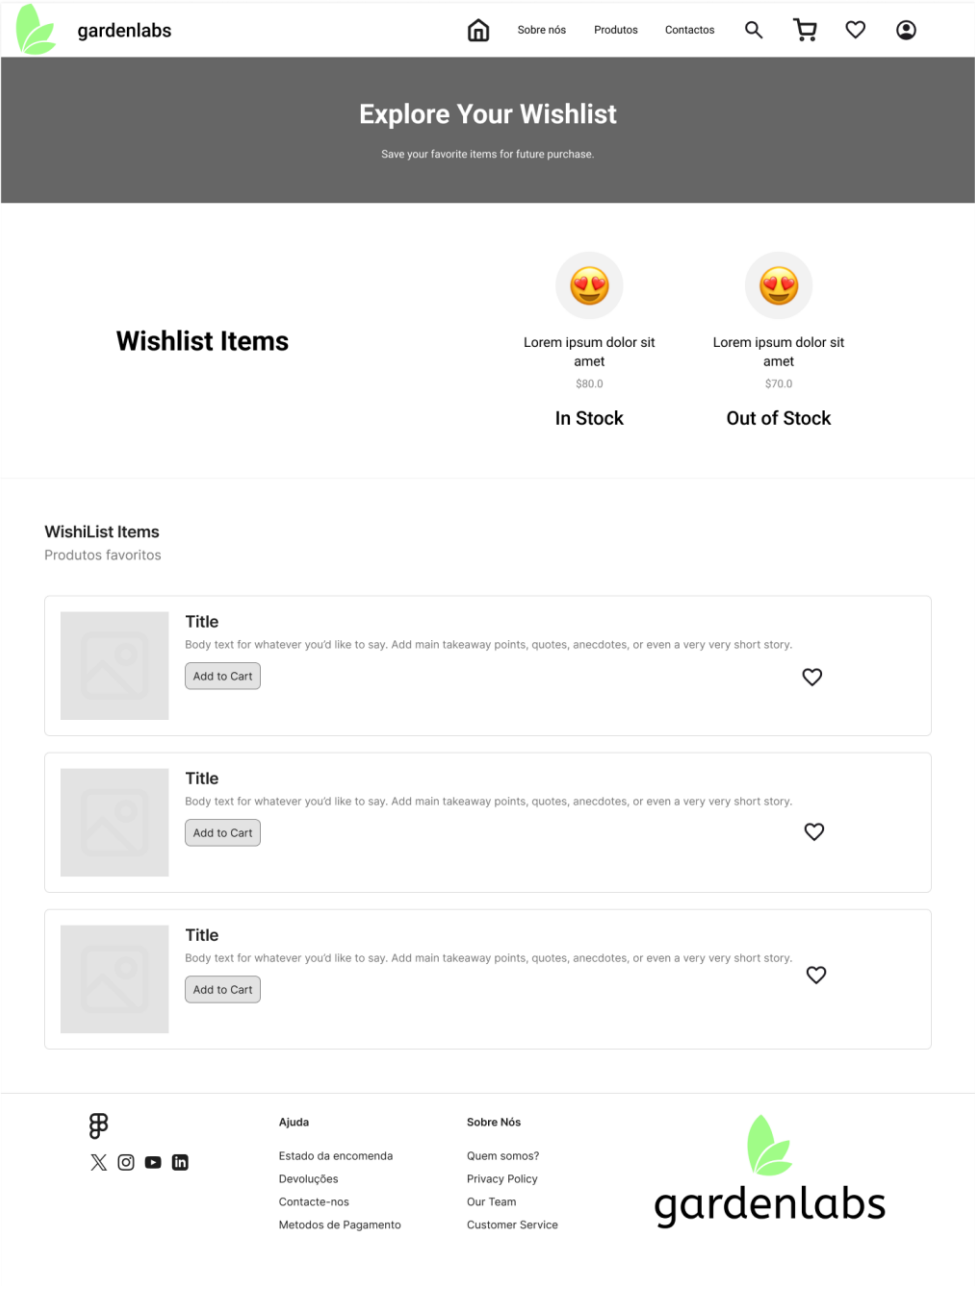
gardenlabs

Sobre nós Produtos Contactos

Explore Your Wishlist

Save your favorite items for future purchase.

Wishlist Items

Lorem ipsum dolor sit amet
$80.0
In Stock

Lorem ipsum dolor sit amet
$70.0
Out of Stock

WishiList Items
Produtos favoritos

Title
Body text for whatever you'd like to say. Add main takeaway points, quotes, anecdotes, or even a very very short story.
Add to Cart

Title
Body text for whatever you'd like to say. Add main takeaway points, quotes, anecdotes, or even a very very short story.
Add to Cart

Title
Body text for whatever you'd like to say. Add main takeaway points, quotes, anecdotes, or even a very very short story.
Add to Cart

Ajuda
Estado da encomenda
Devoluções
Contacte-nos
Metodos de Pagamento

Sobre Nós
Quem somos?
Privacy Policy
Our Team
Customer Service

gardenlabs